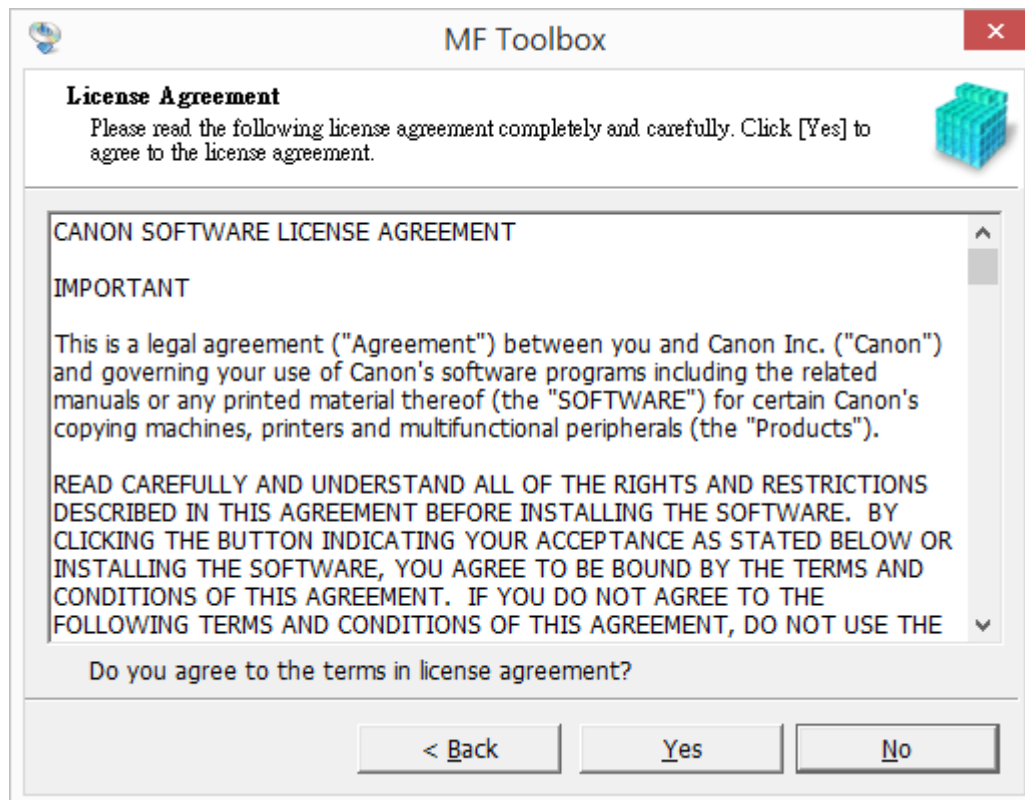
MF Toolbox

License Agreement

Please read the following license agreement completely and carefully. Click [Yes] to agree to the license agreement.

CANON SOFTWARE LICENSE AGREEMENT

IMPORTANT

This is a legal agreement ("Agreement") between you and Canon Inc. ("Canon") and governing your use of Canon's software programs including the related manuals or any printed material thereof (the "SOFTWARE") for certain Canon's copying machines, printers and multifunctional peripherals (the "Products").

READ CAREFULLY AND UNDERSTAND ALL OF THE RIGHTS AND RESTRICTIONS DESCRIBED IN THIS AGREEMENT BEFORE INSTALLING THE SOFTWARE. BY CLICKING THE BUTTON INDICATING YOUR ACCEPTANCE AS STATED BELOW OR INSTALLING THE SOFTWARE, YOU AGREE TO BE BOUND BY THE TERMS AND CONDITIONS OF THIS AGREEMENT. IF YOU DO NOT AGREE TO THE FOLLOWING TERMS AND CONDITIONS OF THIS AGREEMENT, DO NOT USE THE

Do you agree to the terms in license agreement?

< Back

Yes

No